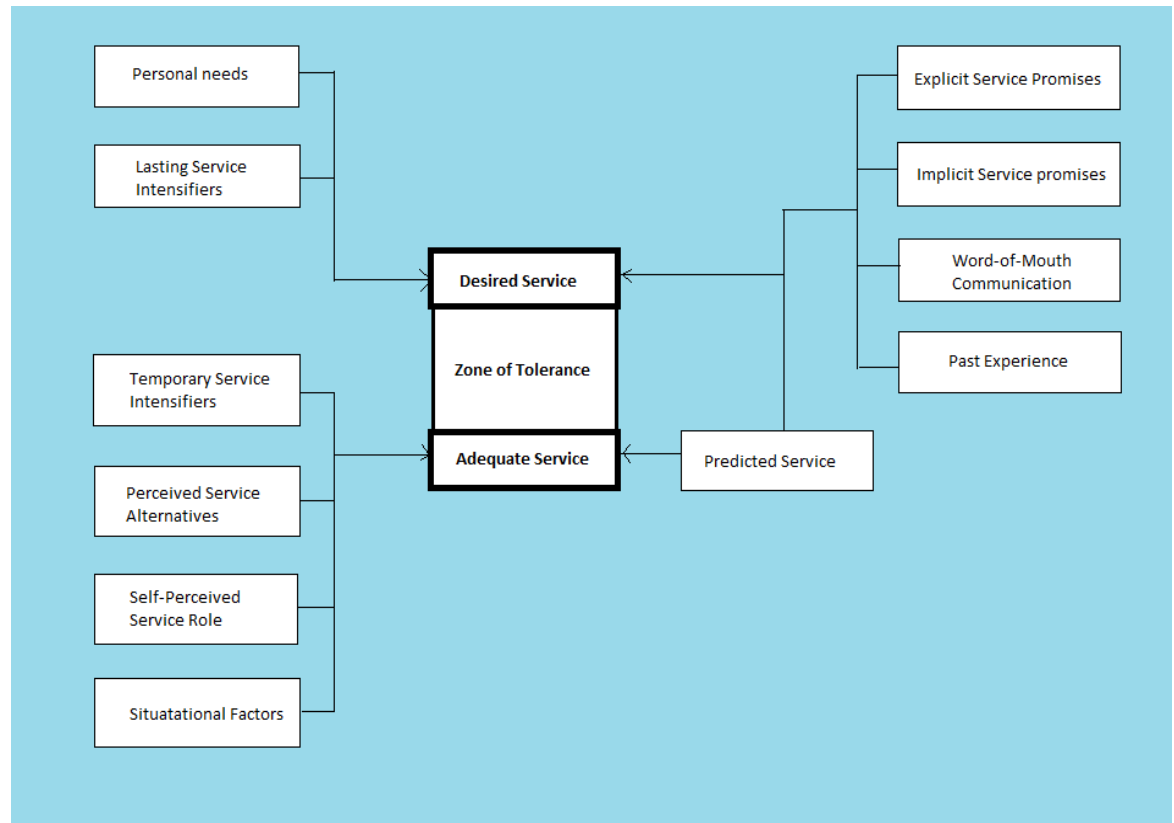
Personal needs

Lasting Service Intensifiers

Desired Service

Zone of Tolerance

Adequate Service

Temporary Service Intensifiers

Perceived Service Alternatives

Self-Perceived Service Role

Situatational Factors

Explicit Service Promises

Implicit Service promises

Word-of-Mouth Communication

Past Experience

Predicted Service